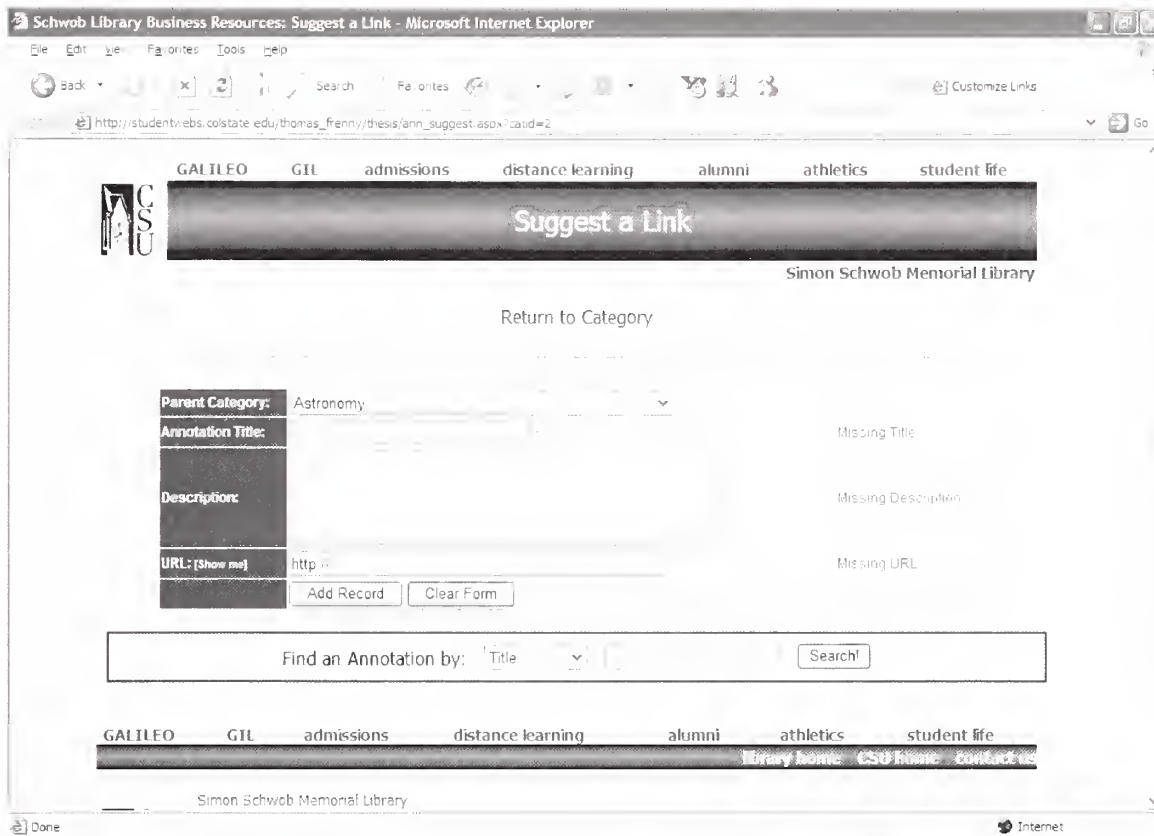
Schwob Library Business Resources: Suggest a Link - Microsoft Internet Explorer

File Edit View Favorites Tools Help

Back Search Favorites Customize Links

http://studentwebs.colstate.edu/thomas_frenny/thesis/ann_suggest.aspx?catid=2 Go

GALILEO GIL admissions distance learning alumni athletics student life

CSU

Suggest a Link

Simon Schwob Memorial Library

Return to Category

Parent Category: Astronomy

Annotation Title: Missing Title

Description: Missing Description

URL: [Show me] http:// Missing URL

Add Record Clear Form

Find an Annotation by: Title Search!

GALILEO GIL admissions distance learning alumni athletics student life

library home CSU home contact us

Simon Schwob Memorial Library

Done Internet